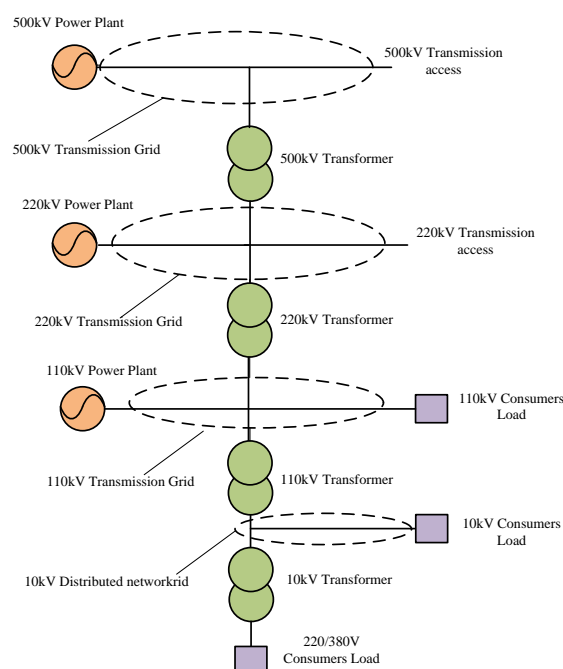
500kV Power Plant

500kV Transmission access

500kV Transmission Grid

500kV Transformer

220kV Power Plant

220kV Transmission access

220kV Transmission Grid

220kV Transformer

110kV Power Plant

110kV Consumers Load

110kV Transmission Grid

110kV Transformer

10kV Consumers Load

10kV Distributed networkrid

10kV Transformer

220/380V Consumers Load